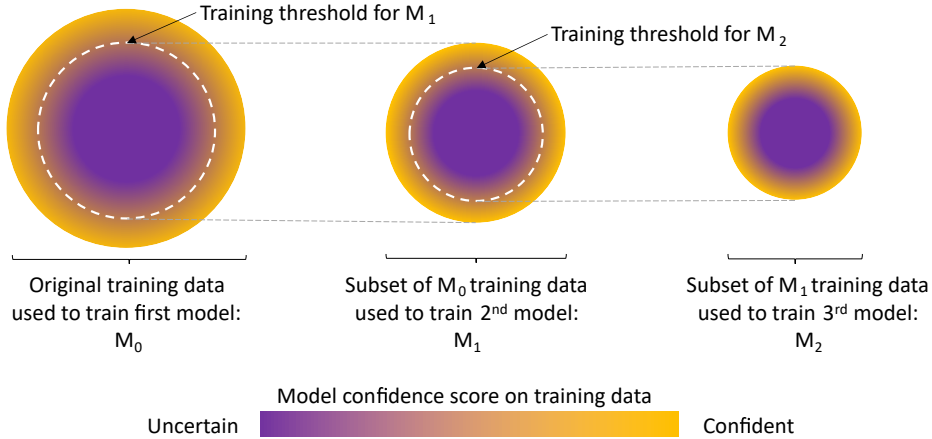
Training threshold for $M_1$

Training threshold for $M_2$

Original training data used to train first model: $M_0$

Subset of $M_0$ training data used to train $2^{nd}$ model: $M_1$

Subset of $M_1$ training data used to train $3^{rd}$ model: $M_2$

Model confidence score on training data

Uncertain

Confident